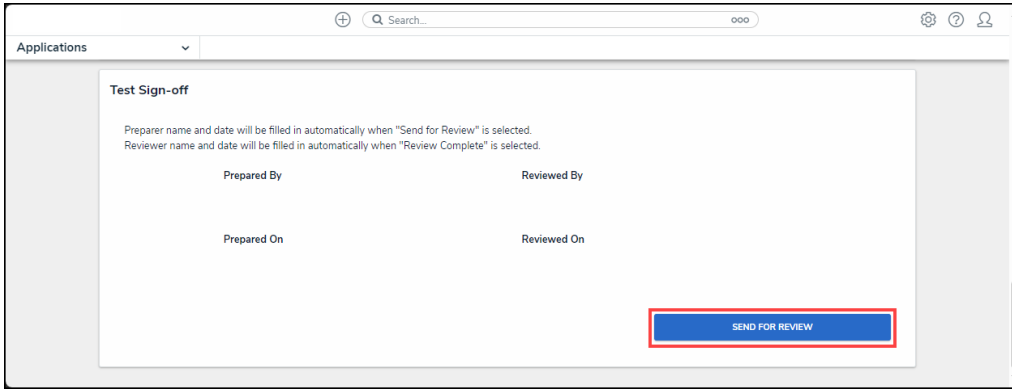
Search...

Applications

Test Sign-off

Preparer name and date will be filled in automatically when "Send for Review" is selected.
Reviewer name and date will be filled in automatically when "Review Complete" is selected.

Prepared By

Reviewed By

Prepared On

Reviewed On

SEND FOR REVIEW